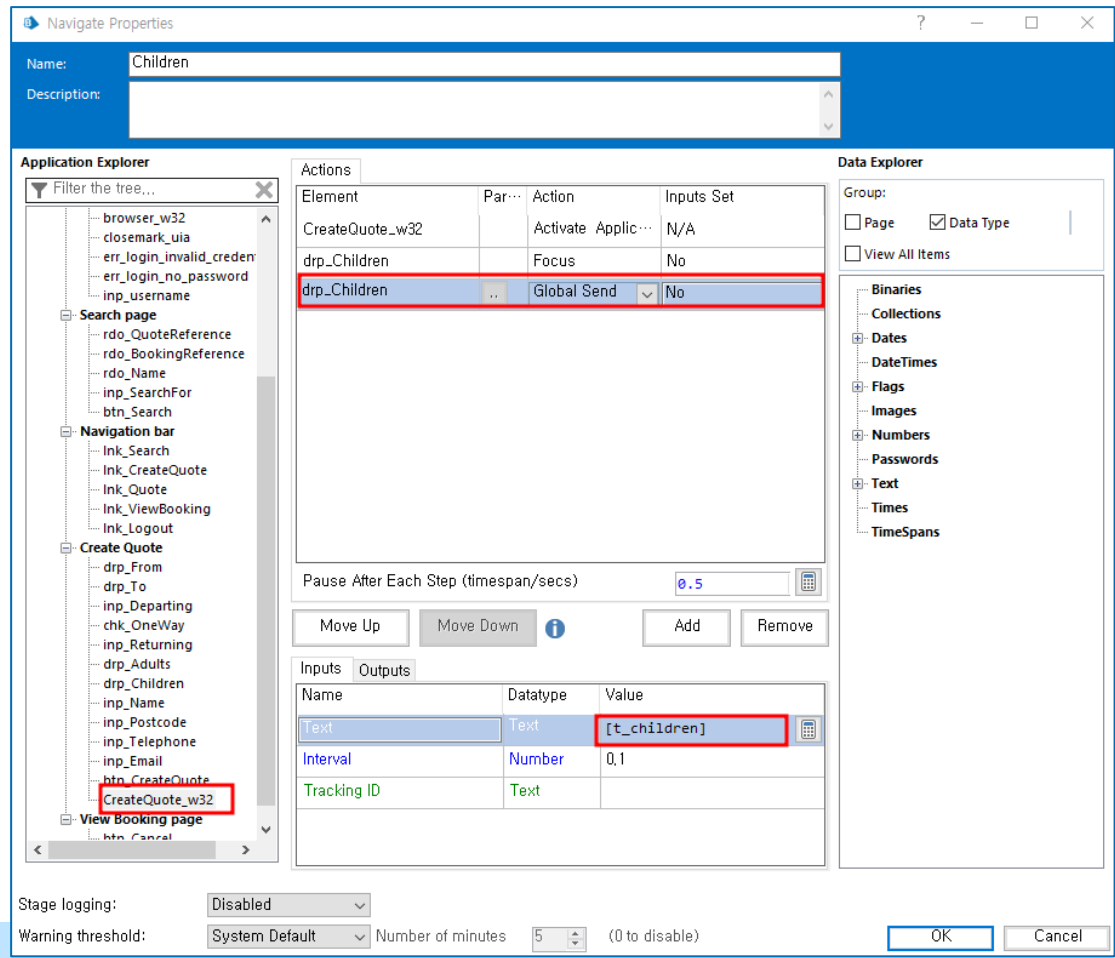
Navigate Properties

Name: Children
Description:

Application Explorer
Filter the tree...
browser_w32
closemark_uia
err_login_invalid_creden
err_login_no_password
inp_username
Search page
rdo_QuoteReference
rdo_BookingReference
rdo_Name
inp_SearchFor
btn_Search
Navigation bar
lnk_Search
lnk_CreateQuote
lnk_Quote
lnk_ViewBooking
lnk_Logout
Create Quote
drp_From
drp_To
inp_Departing
chk_OneWay
inp_Returning
drp_Adults
drp_Children
inp_Name
inp_Postcode
inp_Telephone
inp_Email
btn_CreateQuote
CreateQuote_w32
View Booking page
btn_Cancel

Actions

| Element | Par··· | Action | Inputs Set |
|---|---|---|---|
| CreateQuote_w32 | | Activate Applic··· | N/A |
| drp_Children | | Focus | No |
| drp_Children | .. | Global Send | No |

Pause After Each Step (timespan/secs) 0.5

Move Up Move Down Add Remove

Inputs Outputs

| Name | Datatype | Value |
|---|---|---|
| Text | Text | [t_children] |
| Interval | Number | 0,1 |
| Tracking ID | Text | |

Data Explorer
Group:
Page Data Type
View All Items
Binaries
Collections
Dates
DateTimes
Flags
Images
Numbers
Passwords
Text
Times
TimeSpans

Stage logging: Disabled
Warning threshold: System Default Number of minutes 5 (0 to disable)
OK Cancel